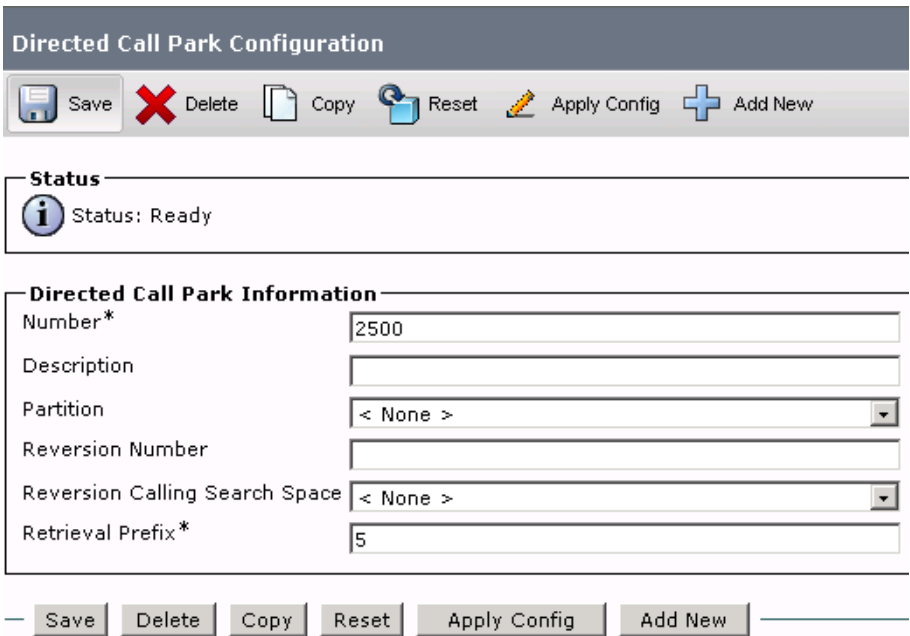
Directed Call Park Configuration

Save Delete Copy Reset Apply Config Add New

Status

Status: Ready

Directed Call Park Information

Number* 2500

Description

Partition < None >

Reversion Number

Reversion Calling Search Space < None >

Retrieval Prefix* 5

Save Delete Copy Reset Apply Config Add New